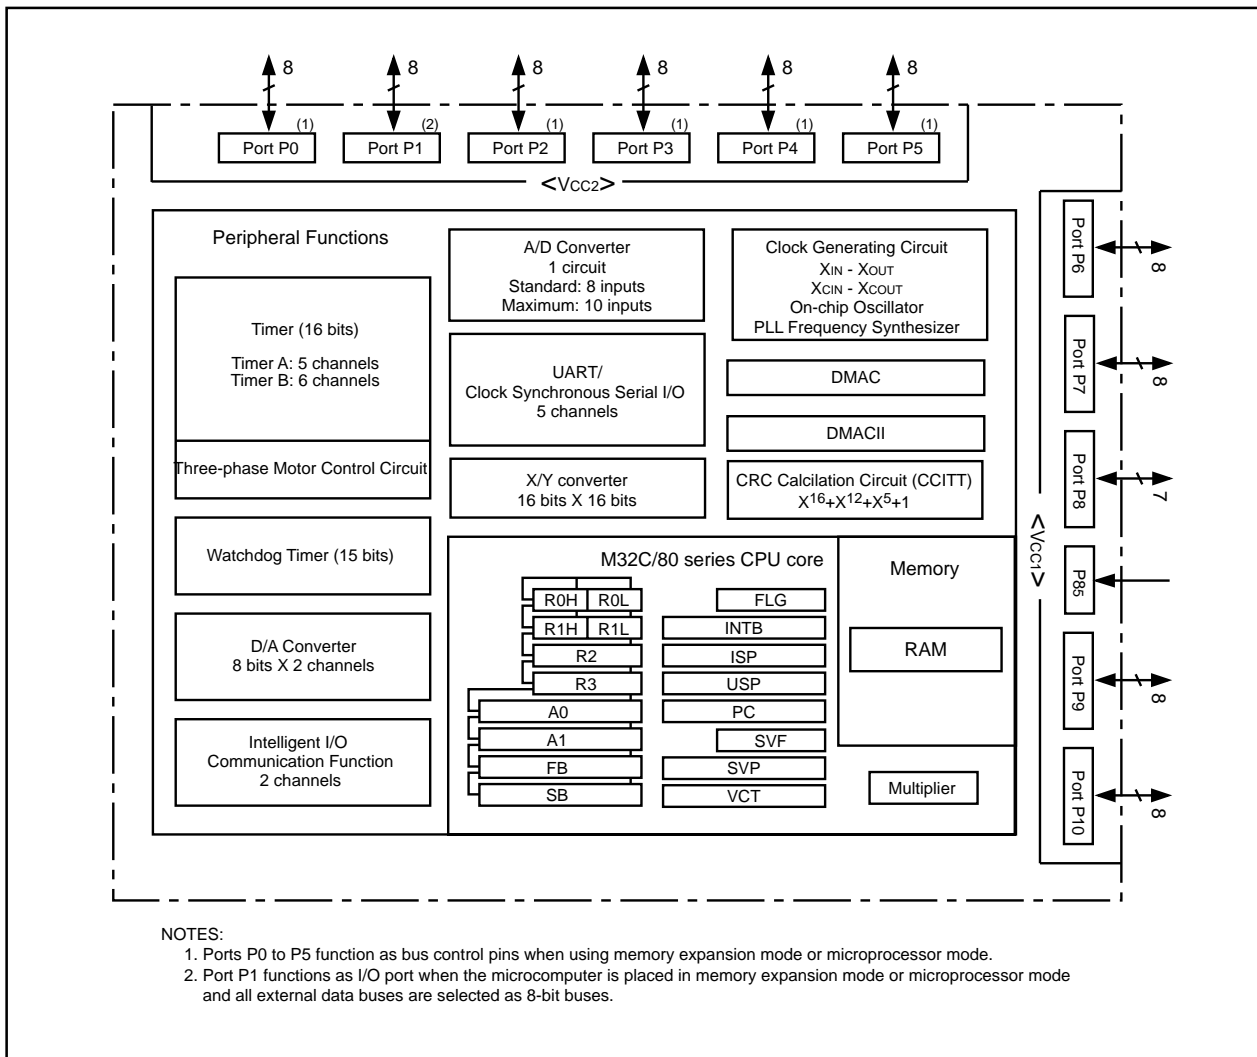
8 8 8 8 8 8

Port P0 (1) Port P1 (2) Port P2 (1) Port P3 (1) Port P4 (1) Port P5 (1)

<VCC2>

Peripheral Functions

Timer (16 bits)

Timer A: 5 channels
Timer B: 6 channels

Three-phase Motor Control Circuit

Watchdog Timer (15 bits)

D/A Converter
8 bits X 2 channels

Intelligent I/O
Communication Function
2 channels

A/D Converter
1 circuit
Standard: 8 inputs
Maximum: 10 inputs

UART/
Clock Synchronous Serial I/O
5 channels

X/Y converter
16 bits X 16 bits

Clock Generating Circuit
XIN - XOUT
XCIN - XCOUT
On-chip Oscillator
PLL Frequency Synthesizer

DMAC

DMACII

CRC Calcilation Circuit (CCITT)
$X^{16}+X^{12}+X^5+1$

M32C/80 series CPU core

R0H R0L
R1H R1L
R2
R3
A0
A1
FB
SB

FLG
INTB
ISP
USP
PC
SVF
SVP
VCT

Memory

RAM

Multiplier

Port P6 8
Port P7 8
Port P8 7
P85
Port P9 8
Port P10 8

<VCC1>

NOTES:
1. Ports P0 to P5 function as bus control pins when using memory expansion mode or microprocessor mode.
2. Port P1 functions as I/O port when the microcomputer is placed in memory expansion mode or microprocessor mode and all external data buses are selected as 8-bit buses.